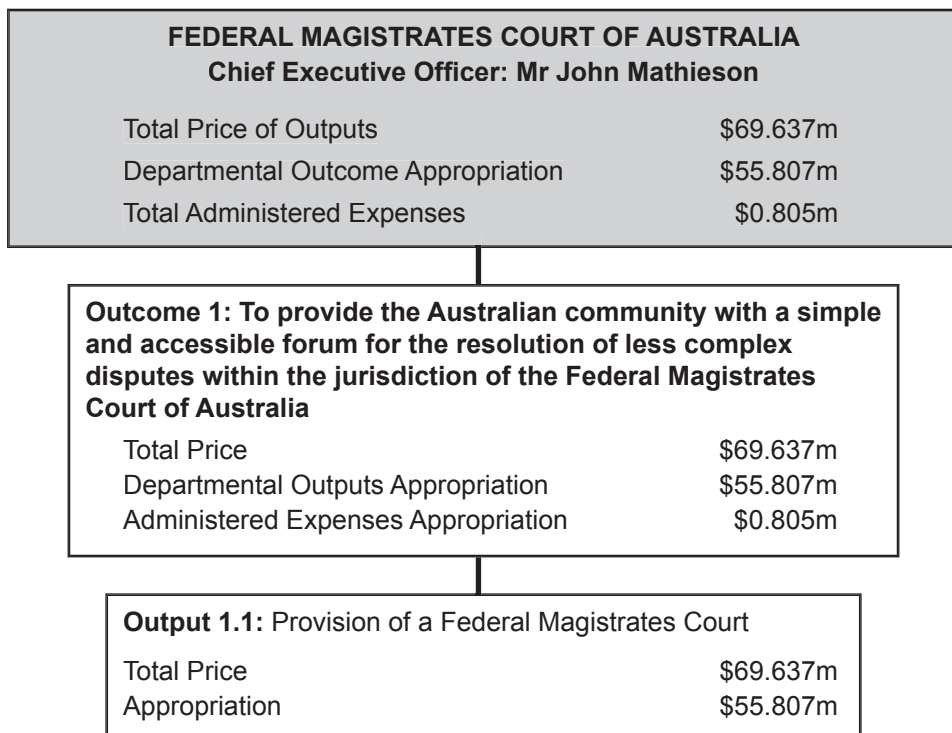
FEDERAL MAGISTRATES COURT OF AUSTRALIA
Chief Executive Officer: Mr John Mathieson

Total Price of Outputs $69.637m
Departmental Outcome Appropriation $55.807m
Total Administered Expenses $0.805m

Outcome 1: To provide the Australian community with a simple and accessible forum for the resolution of less complex disputes within the jurisdiction of the Federal Magistrates Court of Australia

Total Price $69.637m
Departmental Outputs Appropriation $55.807m
Administered Expenses Appropriation $0.805m

Output 1.1: Provision of a Federal Magistrates Court

Total Price $69.637m
Appropriation $55.807m